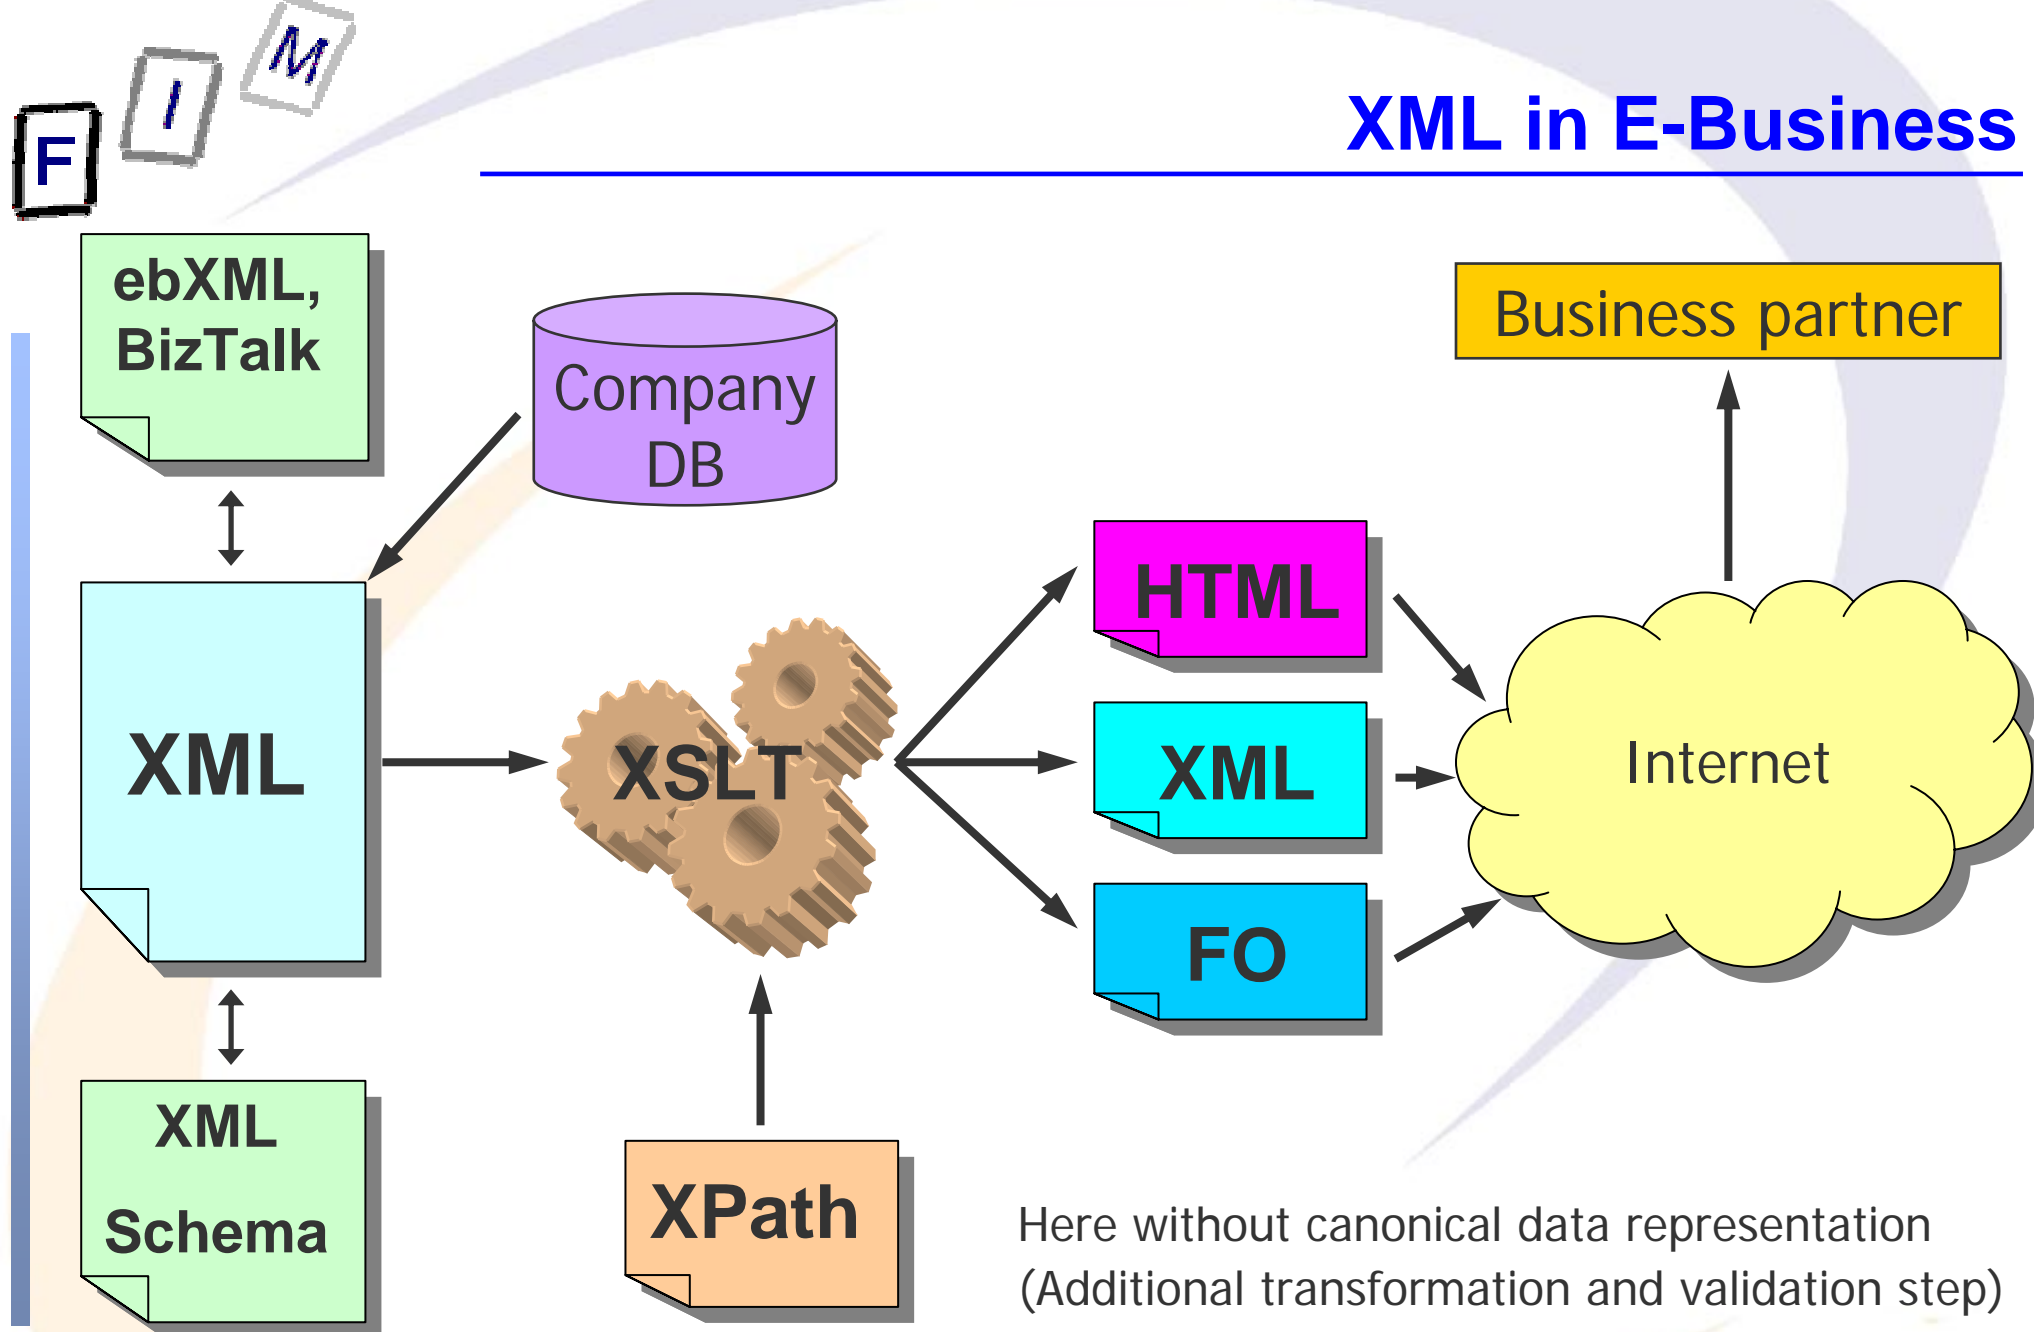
F I M

XML in E-Business

ebXML, BizTalk

Company DB

Business partner

XML

XSLT

HTML

XML

FO

Internet

XML Schema

XPath

Here without canonical data representation (Additional transformation and validation step)